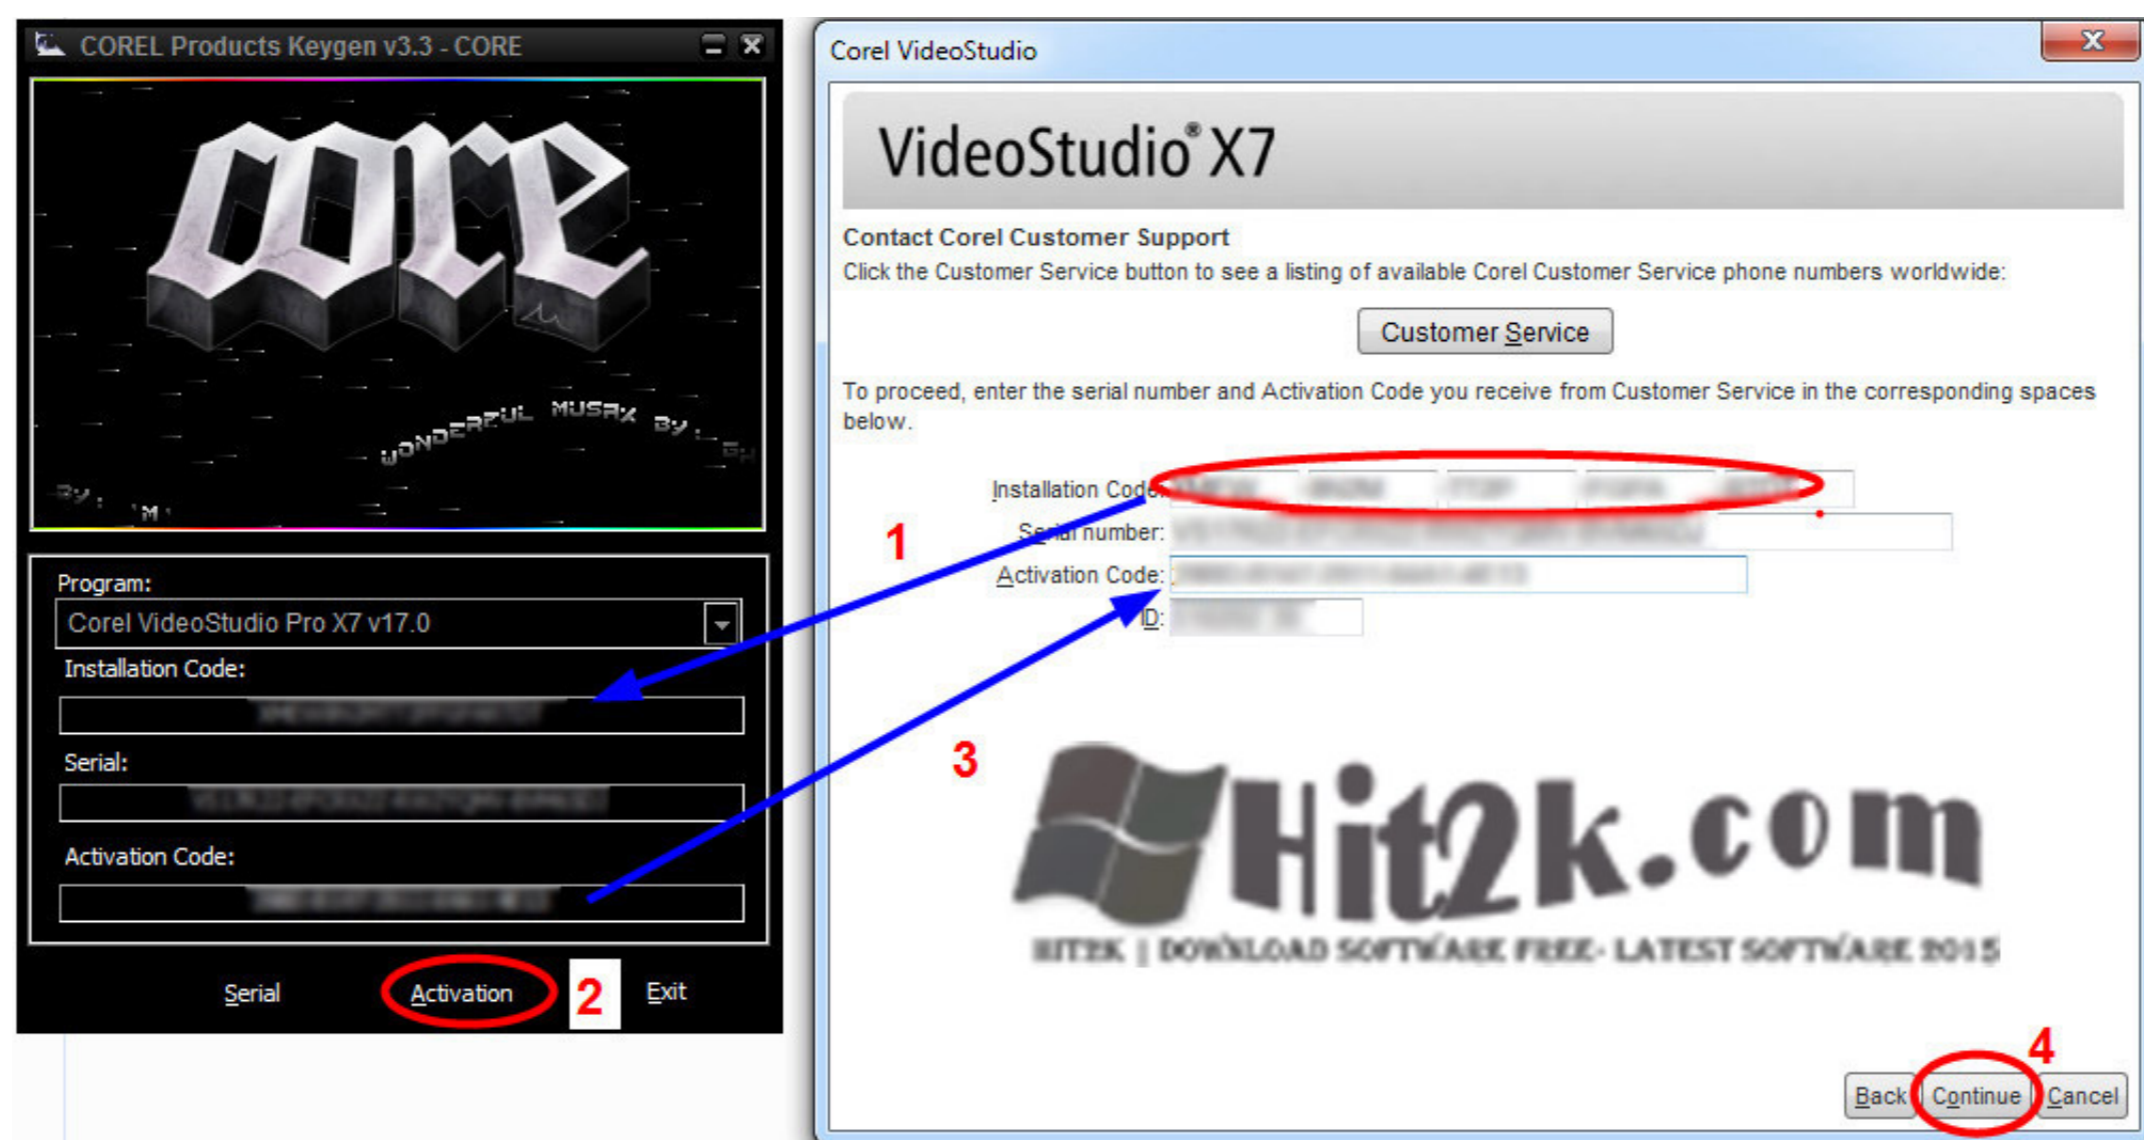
COREL Products Keygen v3.3 - CORE

core

WONDERFUL MUSAX By :

By : M

Program:

Corel VideoStudio Pro X7 v17.0

Installation Code:

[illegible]

Serial:

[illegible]

Activation Code:

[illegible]

Serial

Activation

2

Exit

Corel VideoStudio

VideoStudio® X7

Contact Corel Customer Support

Click the Customer Service button to see a listing of available Corel Customer Service phone numbers worldwide:

Customer Service

To proceed, enter the serial number and Activation Code you receive from Customer Service in the corresponding spaces below.

Installation Code: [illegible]

Serial number: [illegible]

Activation Code: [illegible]

ID: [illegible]

1

3

Hit2k.com

HIT2K | DOWNLOAD SOFTWARE FREE- LATEST SOFTWARE 2015

4

Back

Continue

Cancel